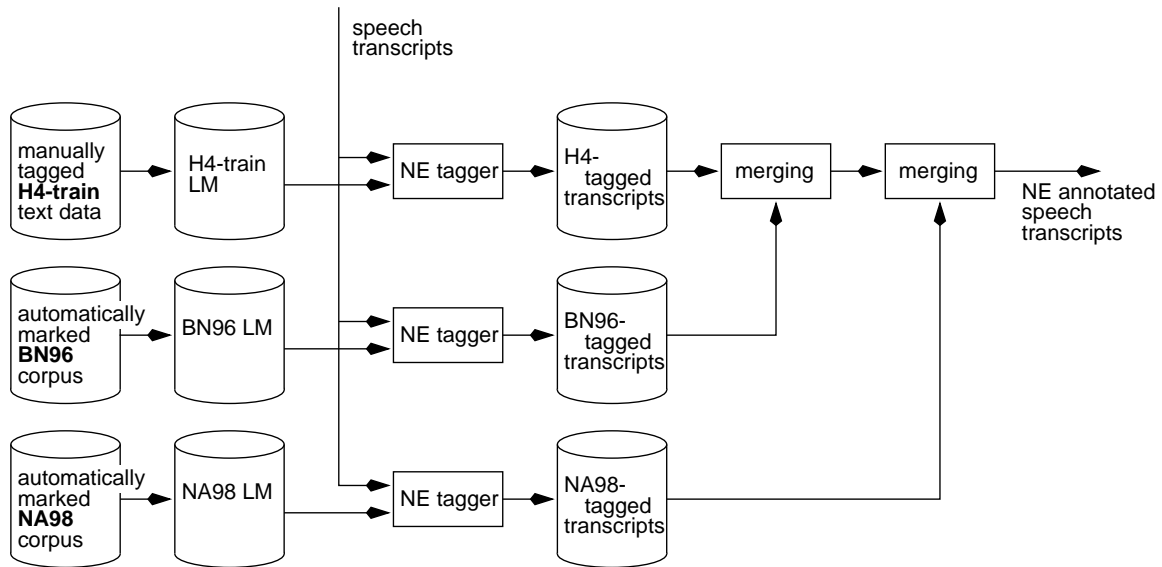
speech transcripts

manually tagged **H4-train** text data

H4-train LM

NE tagger

H4-tagged transcripts

merging

merging

NE annotated speech transcripts

automatically marked **BN96** corpus

BN96 LM

NE tagger

BN96-tagged transcripts

automatically marked **NA98** corpus

NA98 LM

NE tagger

NA98-tagged transcripts